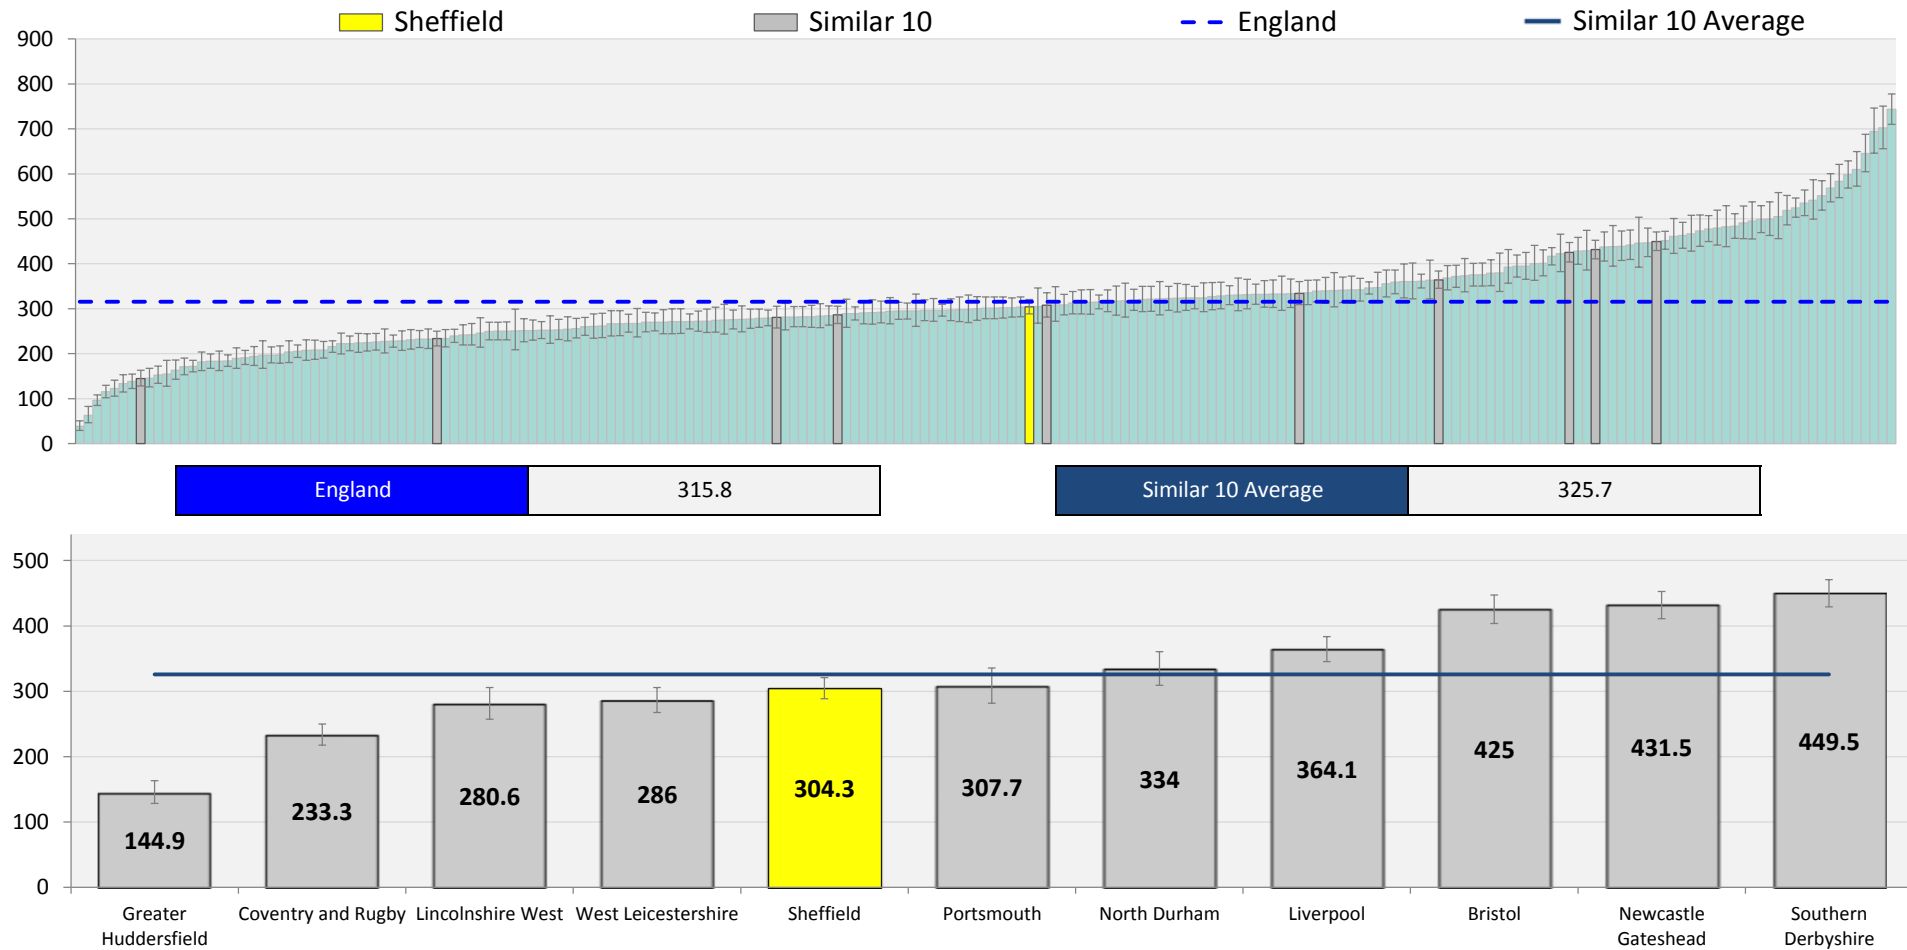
Sheffield
Similar 10
England
Similar 10 Average

900
800
700
600
500
400
300
200
100
0

| England | 315.8 |
|---|---|

| Similar 10 Average | 325.7 |
|---|---|

500
400
300
200
100
0

144.9
233.3
280.6
286
304.3
307.7
334
364.1
425
431.5
449.5

Greater Huddersfield
Coventry and Rugby
Lincolnshire West
West Leicestershire
Sheffield
Portsmouth
North Durham
Liverpool
Bristol
Newcastle Gateshead
Southern Derbyshire